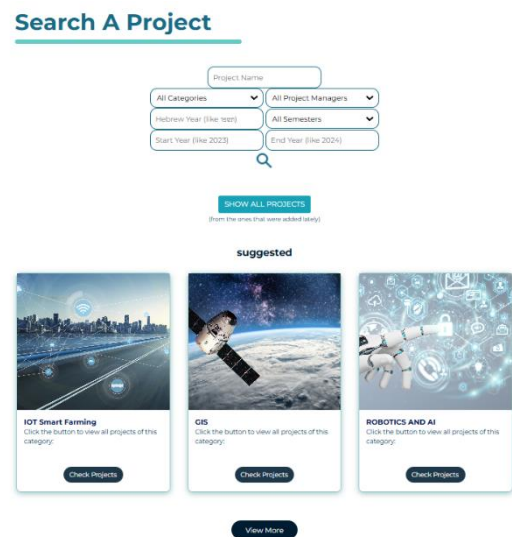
Search A Project

Project Name

All Categories

All Project Managers

Hebrew Year (like תשפ"ג)

All Semesters

Start Year (like 2023)

End Year (like 2024)

SHOW ALL PROJECTS

(from the ones that were added lately)

suggested

IOT Smart Farming

Click the button to view all projects of this category:

Check Projects

GIS

Click the button to view all projects of this category:

Check Projects

ROBOTICS AND AI

Click the button to view all projects of this category:

Check Projects

View More